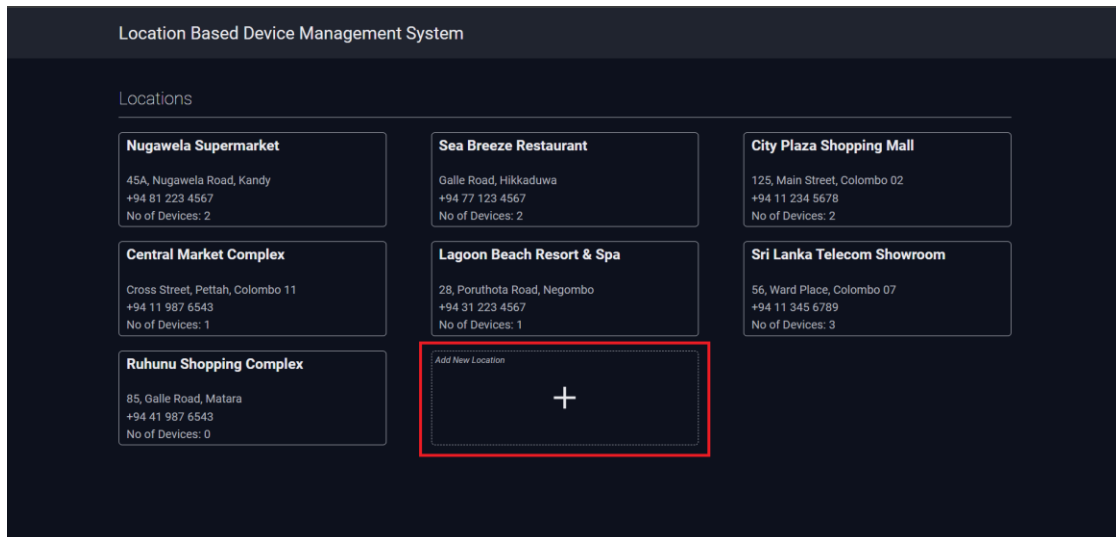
Location Based Device Management System

Locations

Nugawela Supermarket
45A, Nugawela Road, Kandy
+94 81 223 4567
No of Devices: 2

Sea Breeze Restaurant
Galle Road, Hikkaduwa
+94 77 123 4567
No of Devices: 2

City Plaza Shopping Mall
125, Main Street, Colombo 02
+94 11 234 5678
No of Devices: 2

Central Market Complex
Cross Street, Pettah, Colombo 11
+94 11 987 6543
No of Devices: 1

Lagoon Beach Resort & Spa
28, Poruthota Road, Negombo
+94 31 223 4567
No of Devices: 1

Sri Lanka Telecom Showroom
56, Ward Place, Colombo 07
+94 11 345 6789
No of Devices: 3

Ruhunu Shopping Complex
85, Galle Road, Matara
+94 41 987 6543
No of Devices: 0

Add New Location
+